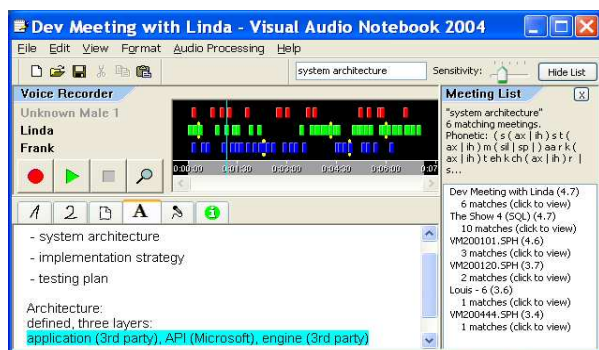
Dev Meeting with Linda - Visual Audio Notebook 2004

File Edit View Format Audio Processing Help

system architecture

Sensitivity:

Hide List

Voice Recorder

Unknown Male 1
Linda
Frank

0:00:00 0:01:30 0:03:00 0:04:30 0:06:00 0:07

1 2 A

- system architecture
- implementation strategy
- testing plan

Architecture:
defined, three layers:
application (3rd party), API (Microsoft), engine (3rd party)

Meeting List

"system architecture"
6 matching meetings.
Phonetic: ( s ( ax | ih ) s t ( ax | ih ) m ( sil | sp ) aa r k ( ax | ih ) t eh k ch ( ax | ih ) r | s...

Dev Meeting with Linda (4.7)
6 matches (click to view)
The Show 4 (SQL) (4.7)
10 matches (click to view)
VM200101.SPH (4.6)
3 matches (click to view)
VM200120.SPH (3.7)
2 matches (click to view)
Louis - 6 (3.6)
1 matches (click to view)
VM200444.SPH (3.4)
1 matches (click to view)